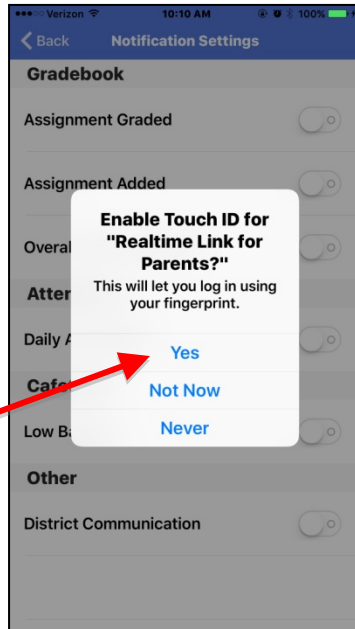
Verizon 10:10 AM 100%

Back Notification Settings

Gradebook

Assignment Graded

Assignment Added

Overal

Atter

Daily A

Cafe

Low Ba

Other

District Communication

Enable Touch ID for "Realtime Link for Parents?"

This will let you log in using your fingerprint.

Yes

Not Now

Never